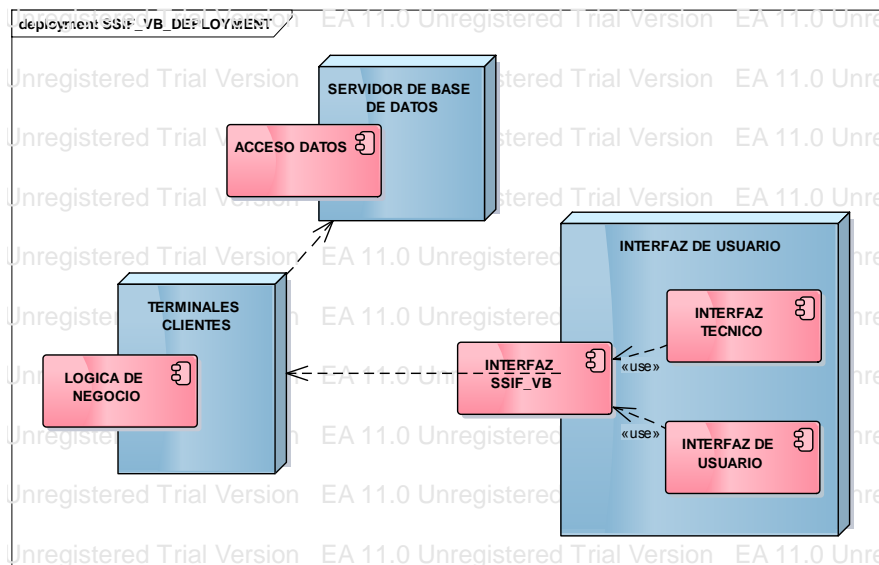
deployment SSIF_VB_DEPLOYMENT

SERVIDOR DE BASE DE DATOS

ACCESO DATOS

TERMINALES CLIENTES

LOGICA DE NEGOCIO

INTERFAZ DE USUARIO

INTERFAZ TECNICO

INTERFAZ_ SSIF_VB

«use»

«use»

INTERFAZ DE USUARIO

EA 11.0 Unregistered Trial Version EA 11.0 Unregistered Trial Version EA 11.0 Unre
Unregistered Trial Version EA 11.0 Unregistered Trial Version EA 11.0 Unre
Unregistered Trial Version EA 11.0 Unregistered Trial Version EA 11.0 Unre
Unregistered Trial Version EA 11.0 Unregistered Trial Version EA 11.0 Unre
Unregistered Trial Version EA 11.0 Unregistered
Unregistered Trial Version EA 11.0 Unregistered
Unregistered Trial Version EA 11.0 Unregistered
Unregistered Trial Version EA 11.0 Unregistered Trial Version EA 11.0 Unre
Unregistered Trial Version EA 11.0 Unregistered Trial Version EA 11.0 Unre